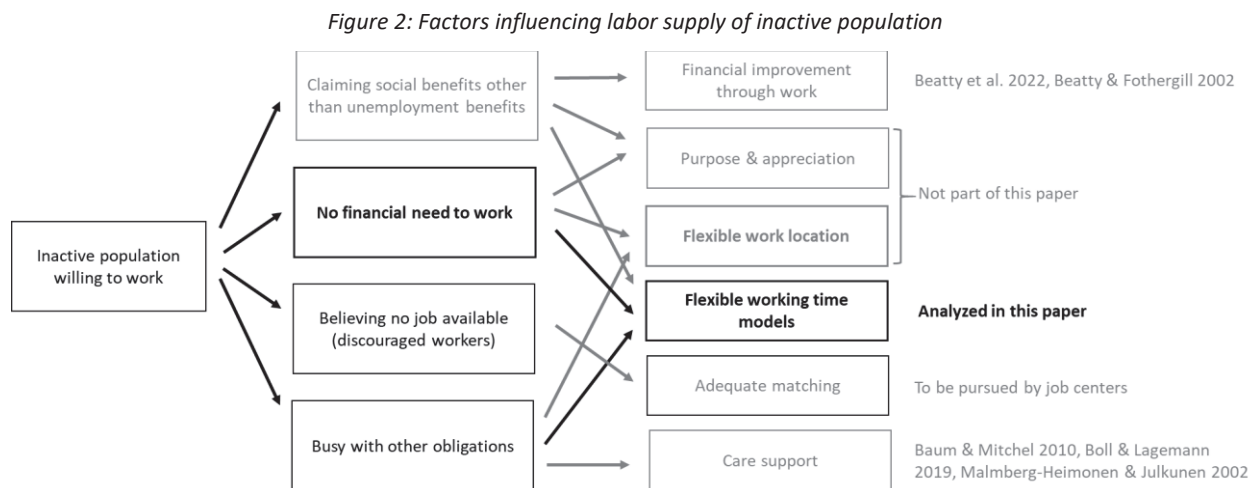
*Figure 2: Factors influencing labor supply of inactive population*

Inactive population willing to work

Claiming social benefits other than unemployment benefits

No financial need to work

Believing no job available (discouraged workers)

Busy with other obligations

Financial improvement through work

Beatty et al. 2022, Beatty & Fothergill 2002

Purpose & appreciation

Flexible work location

Not part of this paper

Flexible working time models

Analyzed in this paper

Adequate matching

To be pursued by job centers

Care support

Baum & Mitchel 2010, Boll & Lagemann 2019, Malmberg-Heimonen & Julkunen 2002